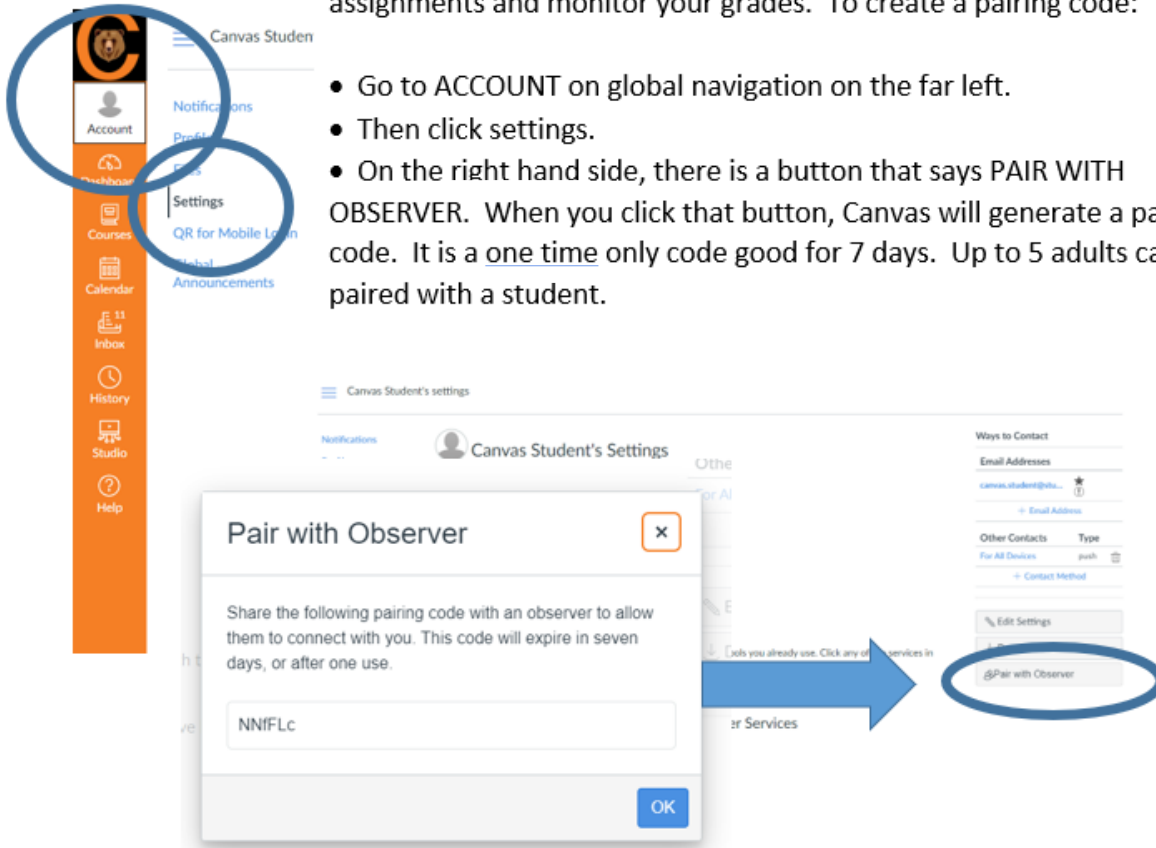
assignments and monitor your grades. To create a pairing code:

- Go to ACCOUNT on global navigation on the far left.
- Then click settings.
- On the right hand side, there is a button that says PAIR WITH OBSERVER. When you click that button, Canvas will generate a pa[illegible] code. It is a one time only code good for 7 days. Up to 5 adults ca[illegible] paired with a student.

C
Account
Dashboar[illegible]
Courses
Calendar
11
Inbox
History
Studio
Help

Canvas Studen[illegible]
Notifica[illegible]ons
Prof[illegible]
F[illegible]s
Settings
QR for Mobile Lo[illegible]n
Global Announcements

Canvas Student's settings
Notifications
Canvas Student's Settings
Othe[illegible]
For Al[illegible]
E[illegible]
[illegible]ols you already use. Click any o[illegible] services in
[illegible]r Services
h t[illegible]
ve

Ways to Contact
Email Addresses
canvas.student@stu...
+ Email Address
Other Contacts Type
For All Devices push
+ Contact Method
Edit Settings
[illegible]
Pair with Observer

Pair with Observer
×
Share the following pairing code with an observer to allow them to connect with you. This code will expire in seven days, or after one use.
NNfFLc
OK